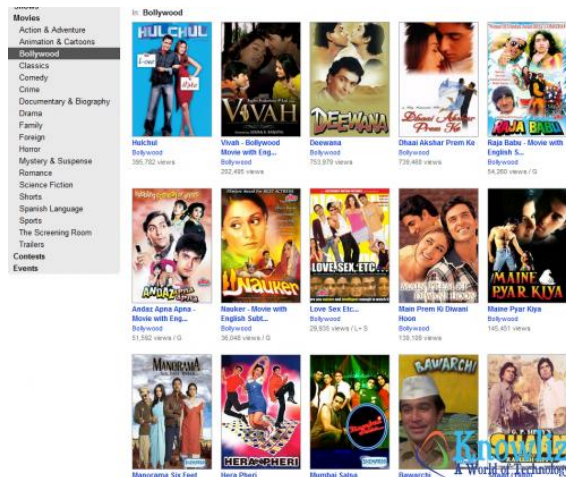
Shows
Movies
Action & Adventure
Animation & Cartoons
Bollywood
Classics
Comedy
Crime
Documentary & Biography
Drama
Family
Foreign
Horror
Mystery & Suspense
Romance
Science Fiction
Shorts
Spanish Language
Sports
The Screening Room
Trailers
Contests
Events

In: Bollywood

HULCHUL
Hulchul
Bollywood
395,782 views

VIVAH
Vivah - Bollywood Movie with Eng...
Bollywood
252,495 views

DEEWANA
Deewana
Bollywood
753,979 views

Dhaai Akshar Prem Ke
Dhaai Akshar Prem Ke
Bollywood
739,466 views

RAJA BABU
Raja Babu - Movie with English S...
Bollywood
54,260 views / G

ANDAZ APNA APNA
Andaz Apna Apna - Movie with Eng...
Bollywood
51,592 views / G

Nauker
Nauker - Movie with English Subt...
Bollywood
36,048 views / G

LOVE SEX ETC...
Love Sex Etc...
Bollywood
29,935 views / L+S

Main Prem Ki Diwani Hoon
Main Prem Ki Diwani Hoon
Bollywood
139,109 views

MAINE PYAR KIYA
Maine Pyar Kiya
Bollywood
145,451 views

MANORAMA
Manorama Six Feet

HERA PHERI
Hera Pheri

Mumbai Salsa

BAWARCHI
Bawarchi

Knowliz
A World of Technology